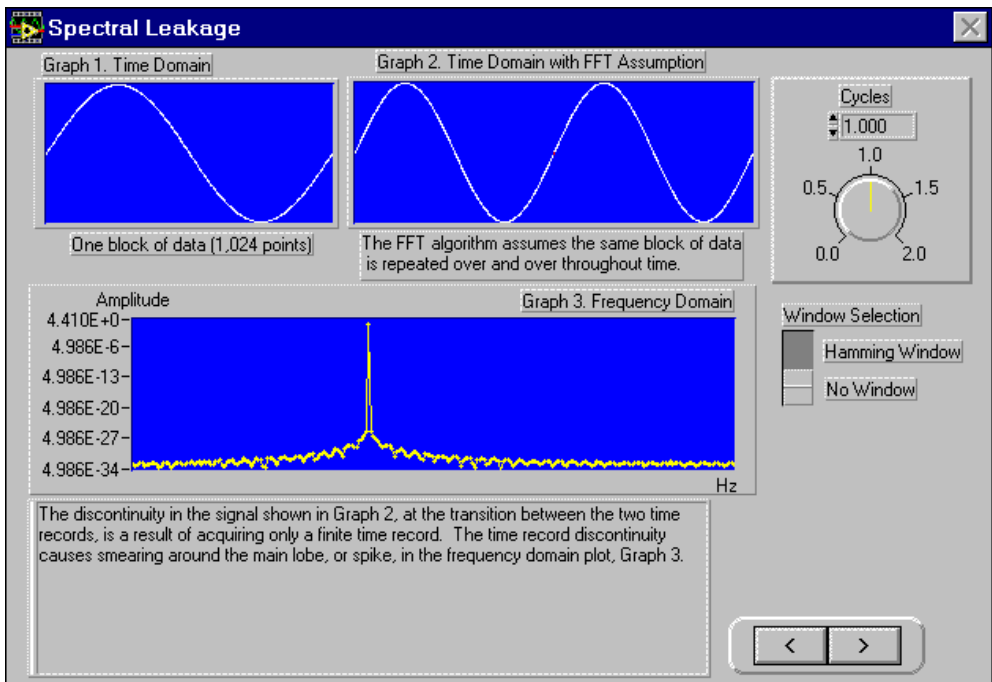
Spectral Leakage

Graph 1. Time Domain

One block of data (1,024 points)

Graph 2. Time Domain with FFT Assumption

The FFT algorithm assumes the same block of data is repeated over and over throughout time.

Cycles

1.000

1.0

0.5

1.5

0.0

2.0

Amplitude

Graph 3. Frequency Domain

4.410E+0-

4.986E-6-

4.986E-13-

4.986E-20-

4.986E-27-

4.986E-34-

Hz

Window Selection

Hamming Window

No Window

The discontinuity in the signal shown in Graph 2, at the transition between the two time records, is a result of acquiring only a finite time record. The time record discontinuity causes smearing around the main lobe, or spike, in the frequency domain plot, Graph 3.

<

>